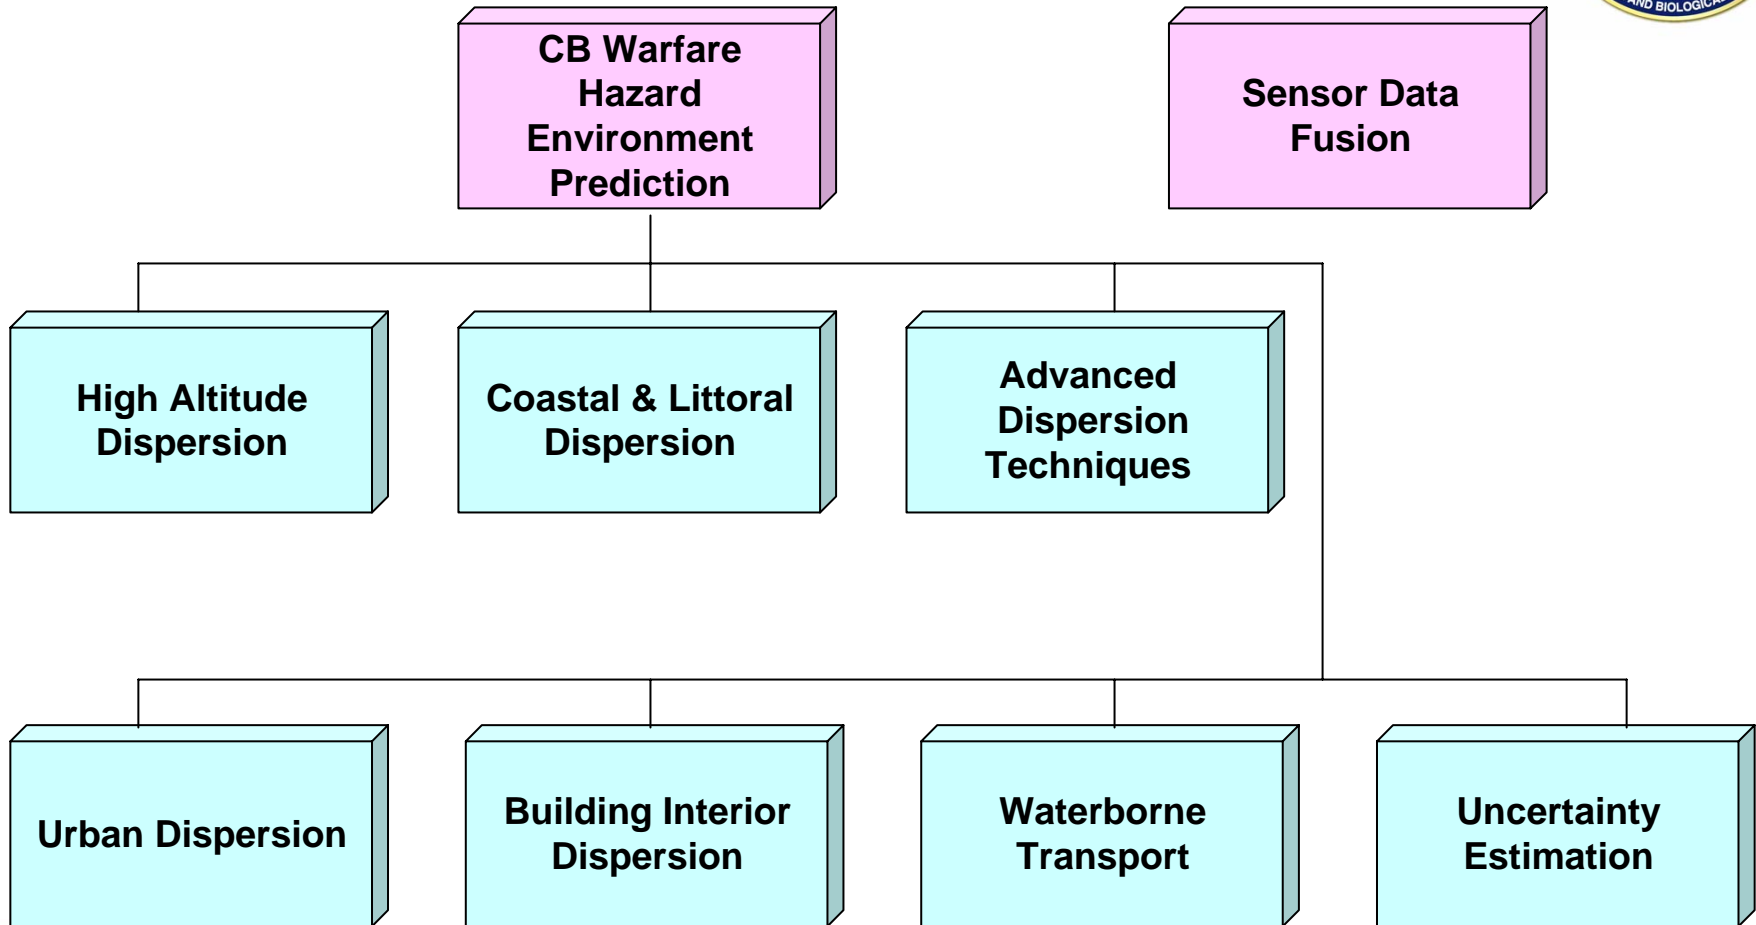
CB Warfare Hazard Environment Prediction

Sensor Data Fusion

AND BIOLOGICAL

High Altitude Dispersion

Coastal & Littoral Dispersion

Advanced Dispersion Techniques

Urban Dispersion

Building Interior Dispersion

Waterborne Transport

Uncertainty Estimation